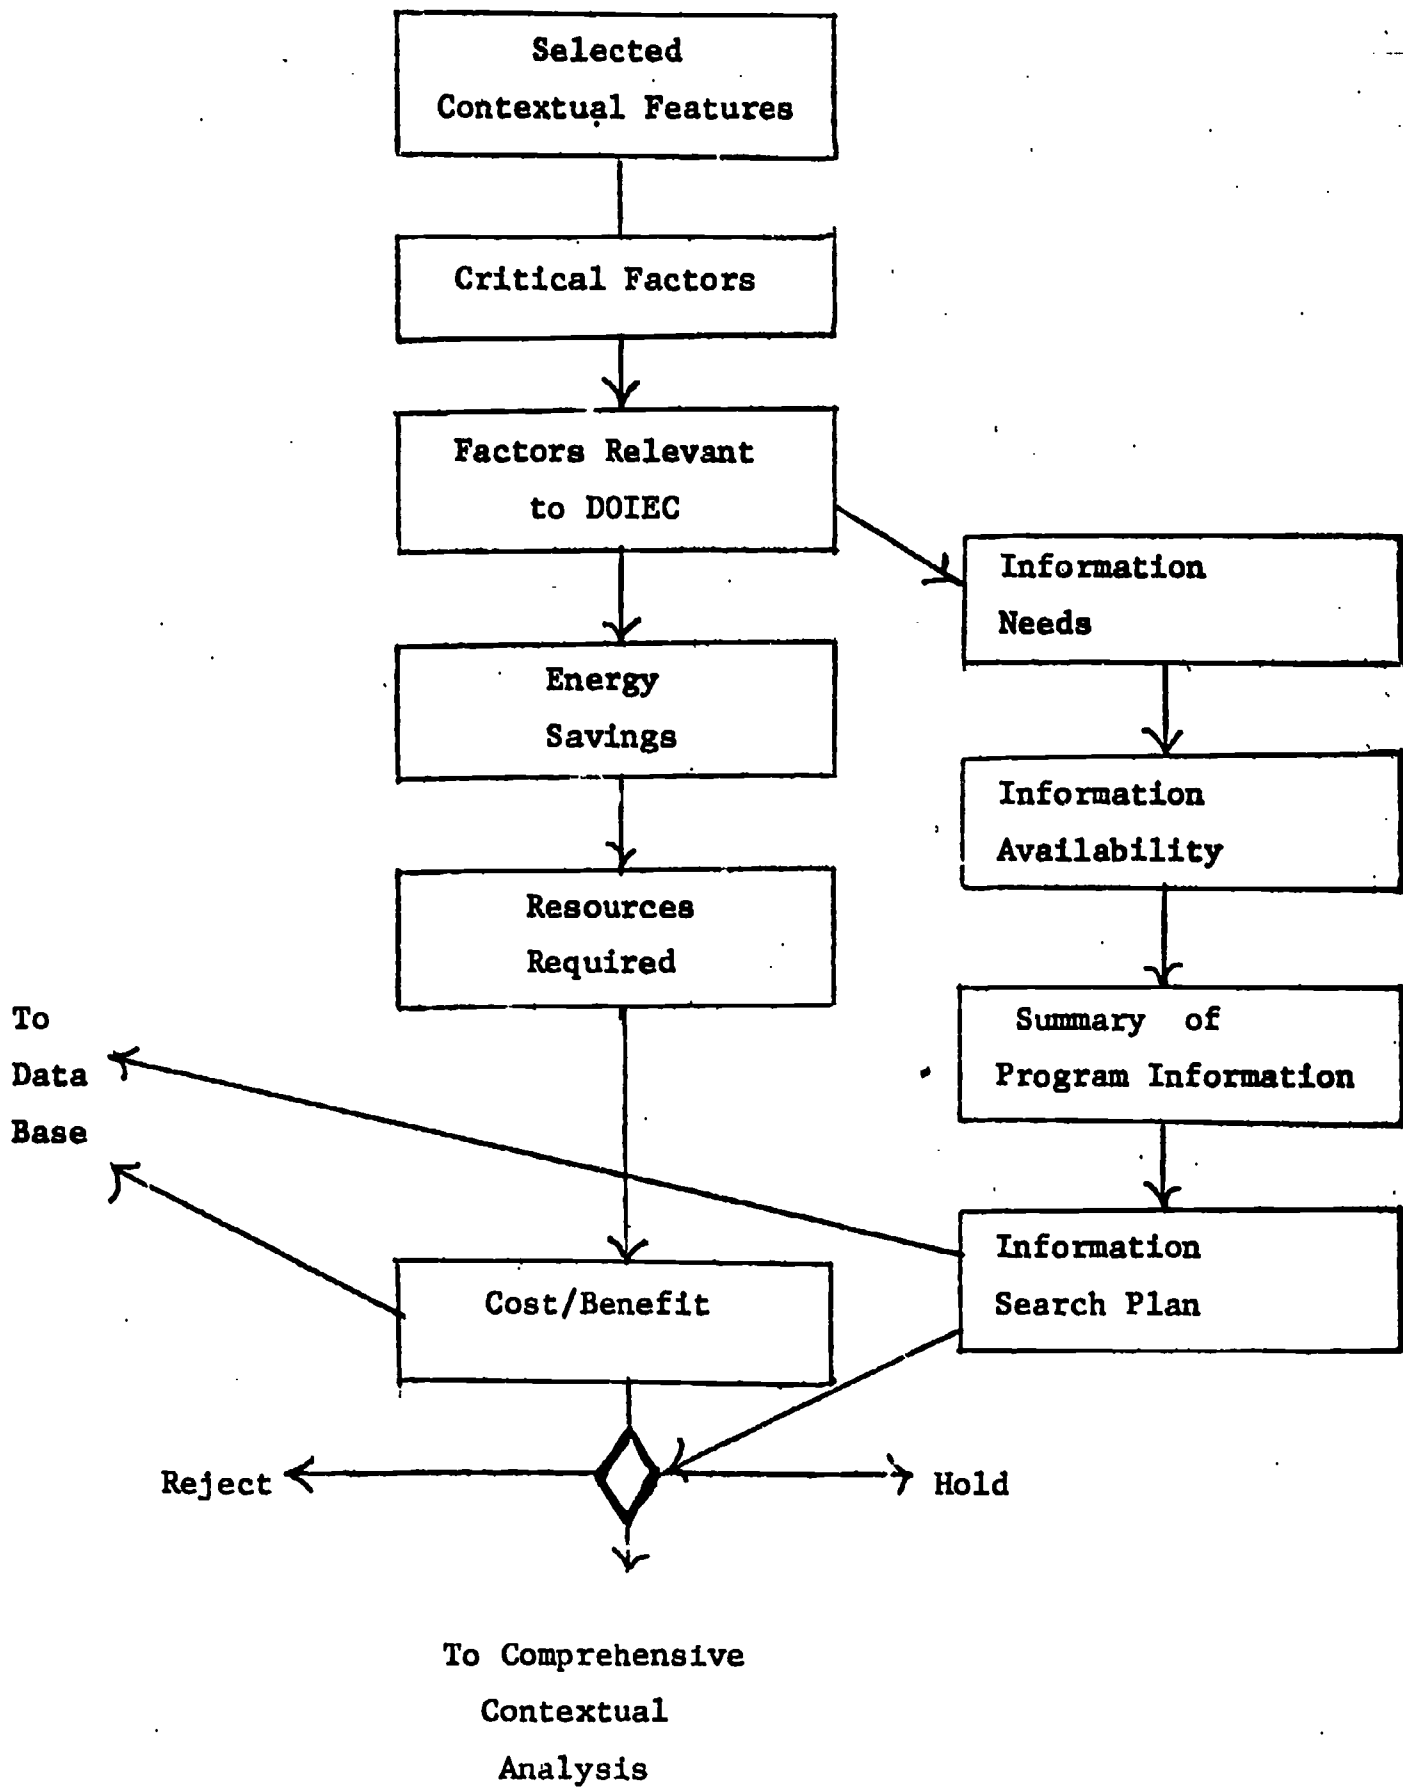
Selected Contextual Features

Critical Factors

Factors Relevant to DOIEC

Information Needs

Energy Savings

Information Availability

Resources Required

Summary of Program Information

To Data Base

Information Search Plan

Cost/Benefit

Reject

Hold

To Comprehensive Contextual Analysis